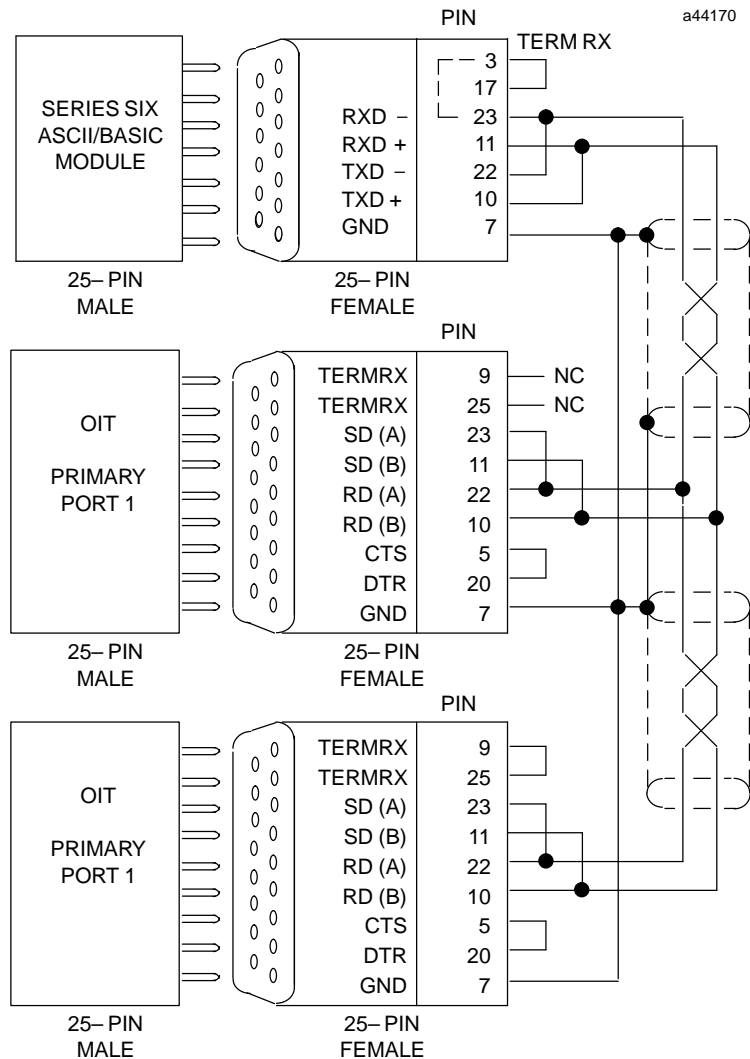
a44170

PIN

TERM RX

SERIES SIX ASCII/BASIC MODULE

RXD –
RXD +
TXD –
TXD +
GND

3
17
23
11
22
10
7

25– PIN MALE

25– PIN FEMALE

PIN

OIT

PRIMARY PORT 1

TERMRX
TERMRX
SD (A)
SD (B)
RD (A)
RD (B)
CTS
DTR
GND

9
25
23
11
22
10
5
20
7

NC
NC

25– PIN MALE

25– PIN FEMALE

PIN

OIT

PRIMARY PORT 1

TERMRX
TERMRX
SD (A)
SD (B)
RD (A)
RD (B)
CTS
DTR
GND

9
25
23
11
22
10
5
20
7

25– PIN MALE

25– PIN FEMALE